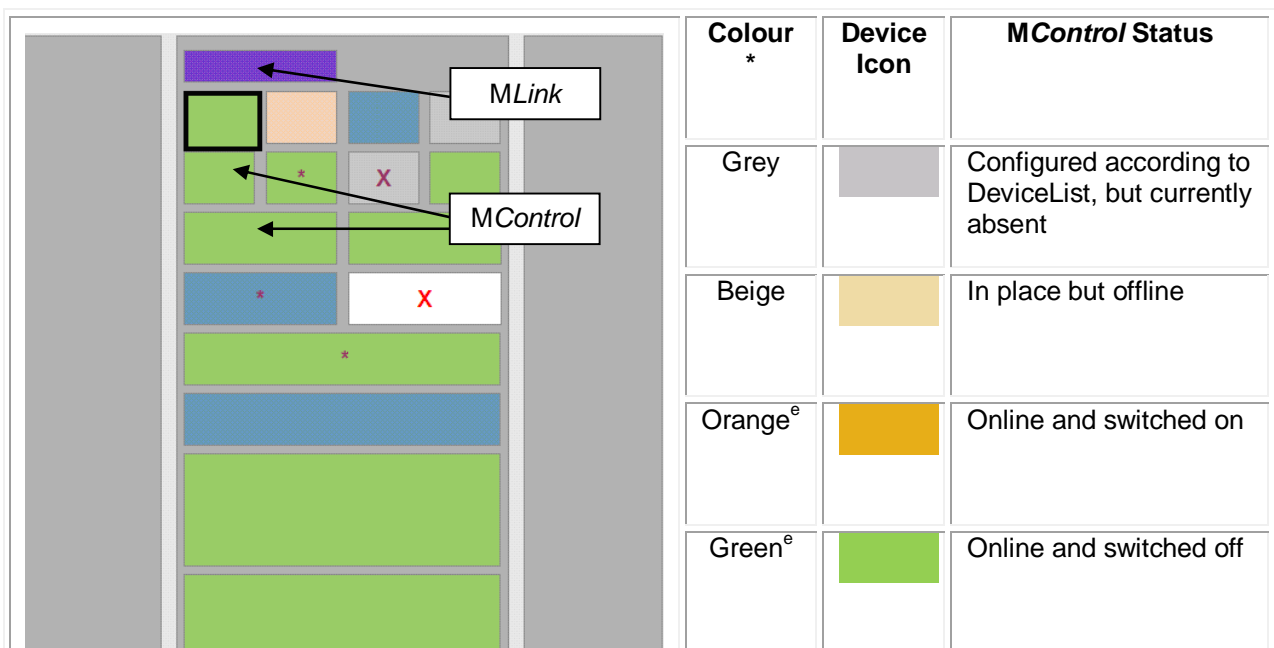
MLink

*

X

MControl

*

X

*

| Colour * | Device Icon | MControl Status |
|---|---|---|
| Grey | | Configured according to DeviceList, but currently absent |
| Beige | | In place but offline |
| Orange$^e$ | | Online and switched on |
| Green$^e$ | | Online and switched off |